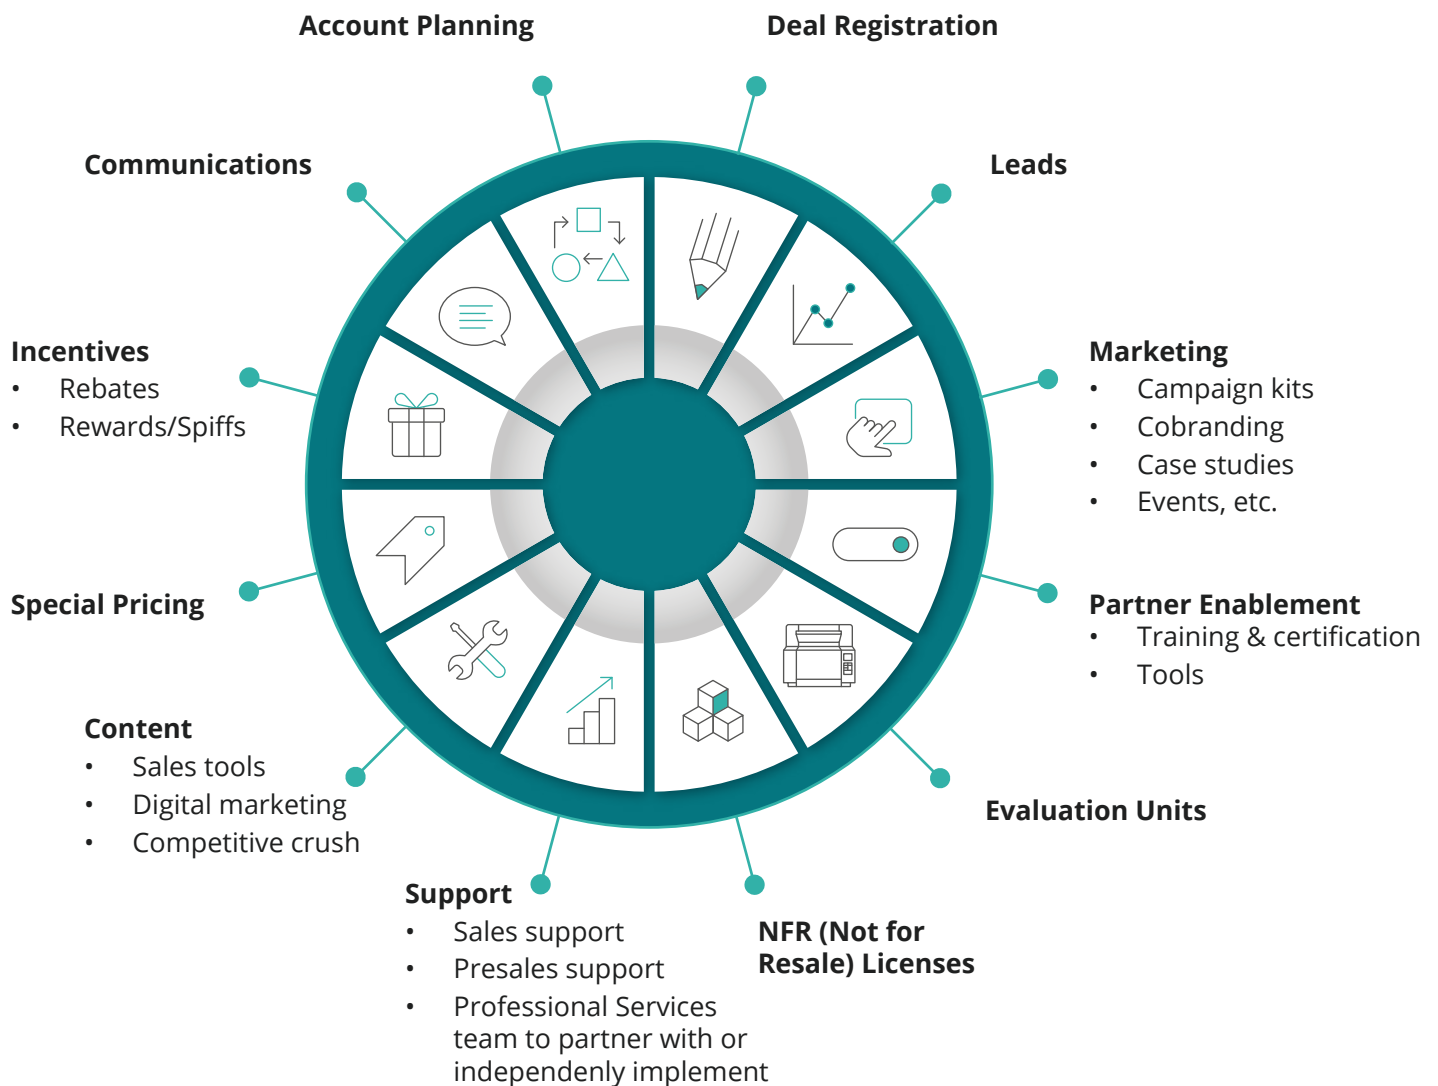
Account Planning

Deal Registration

Communications

Leads

Incentives
• Rebates
• Rewards/Spiffs

Marketing
• Campaign kits
• Cobranding
• Case studies
• Events, etc.

Special Pricing

Partner Enablement
• Training & certification
• Tools

Content
• Sales tools
• Digital marketing
• Competitive crush

Evaluation Units

Support
• Sales support
• Presales support
• Professional Services team to partner with or independenly implement

NFR (Not for Resale) Licenses